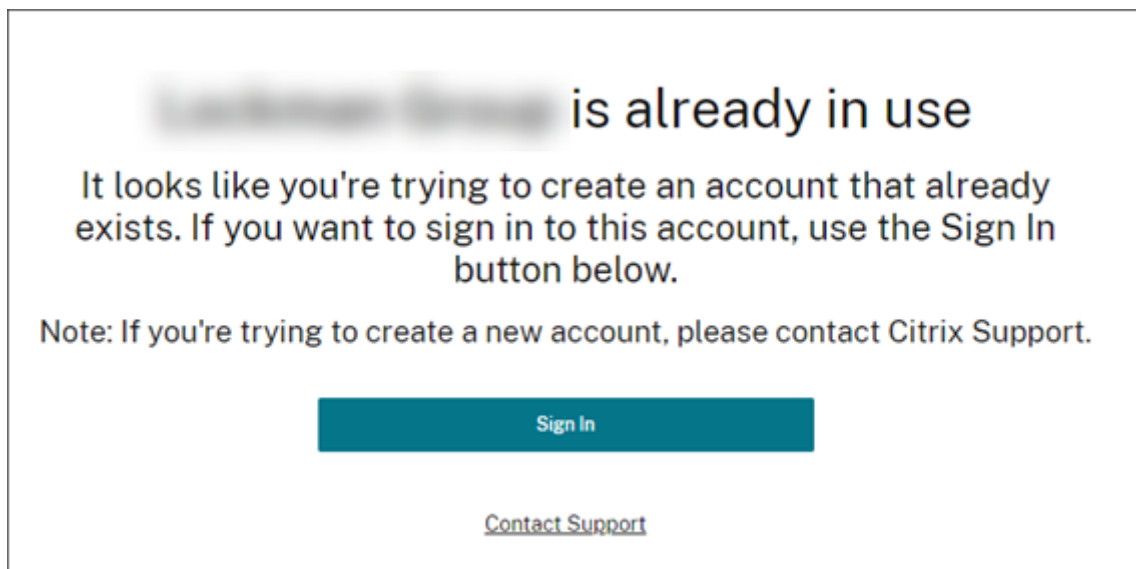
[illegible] is already in use

It looks like you're trying to create an account that already exists. If you want to sign in to this account, use the Sign In button below.

Note: If you're trying to create a new account, please contact Citrix Support.

Sign In

Contact Support